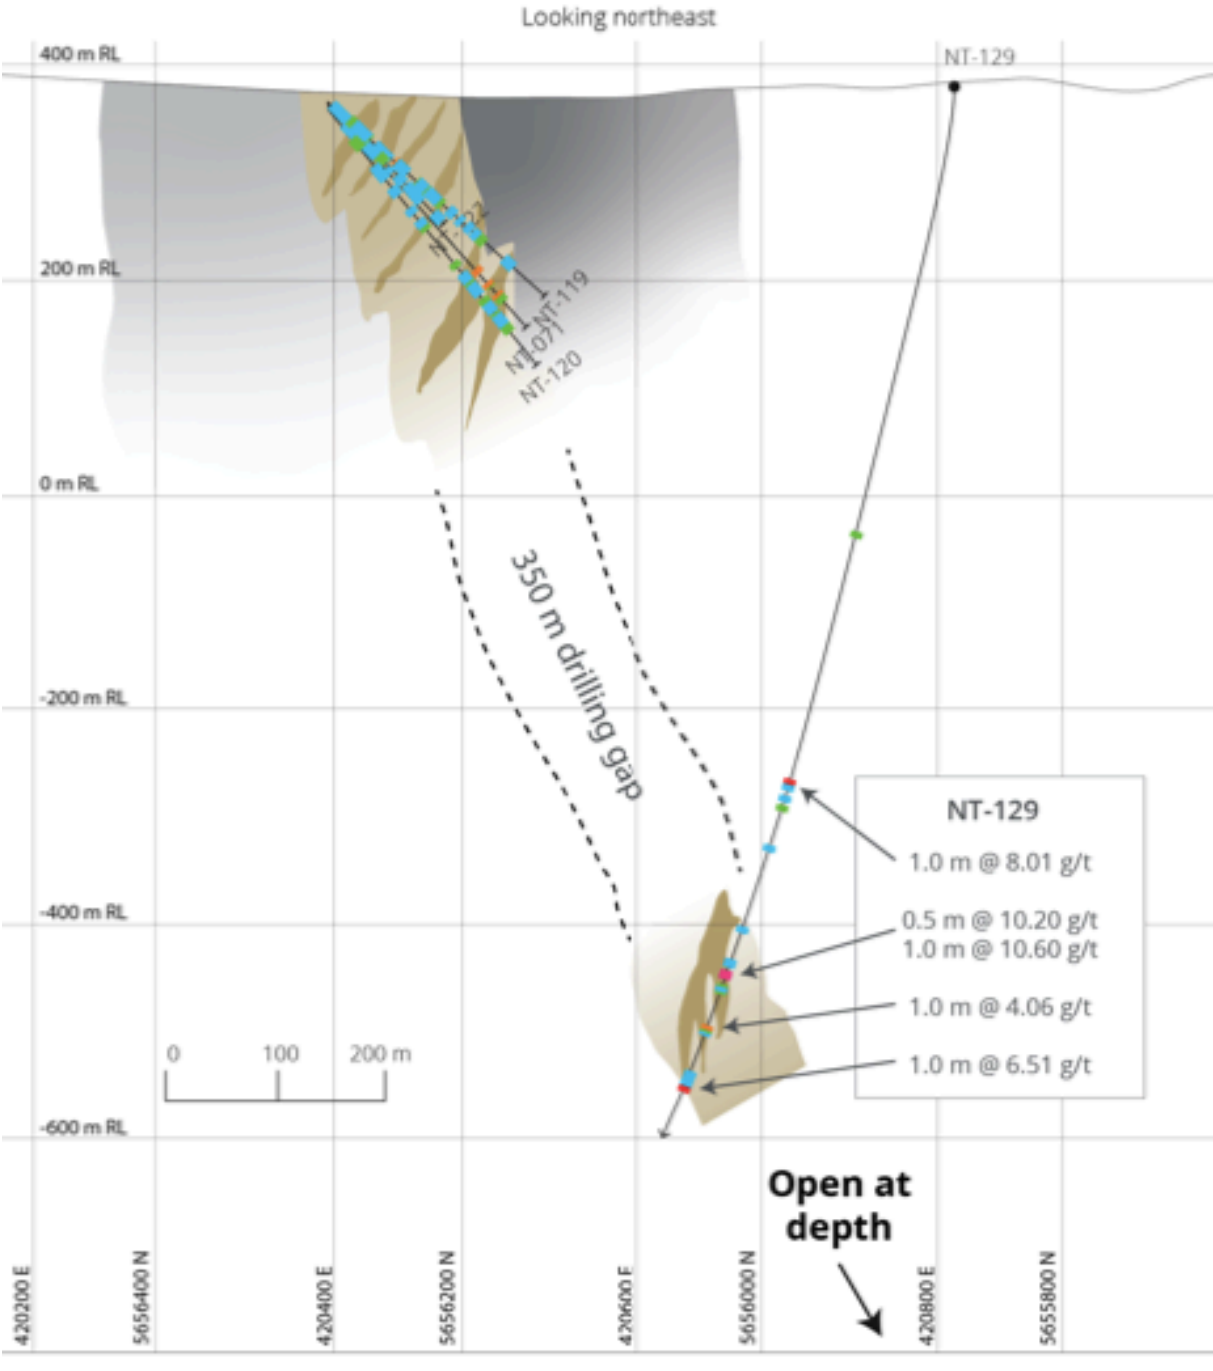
Looking northeast

400 m RL

NT-129

200 m RL

NT-122

NT-119

NT-071

NT-120

0 m RL

350 m drilling gap

-200 m RL

NT-129

1.0 m @ 8.01 g/t

0.5 m @ 10.20 g/t
1.0 m @ 10.60 g/t

1.0 m @ 4.06 g/t

1.0 m @ 6.51 g/t

-400 m RL

0 100 200 m

-600 m RL

Open at depth

420200 E

5656400 N

420400 E

5656200 N

420600 E

5656000 N

420800 E

5655800 N